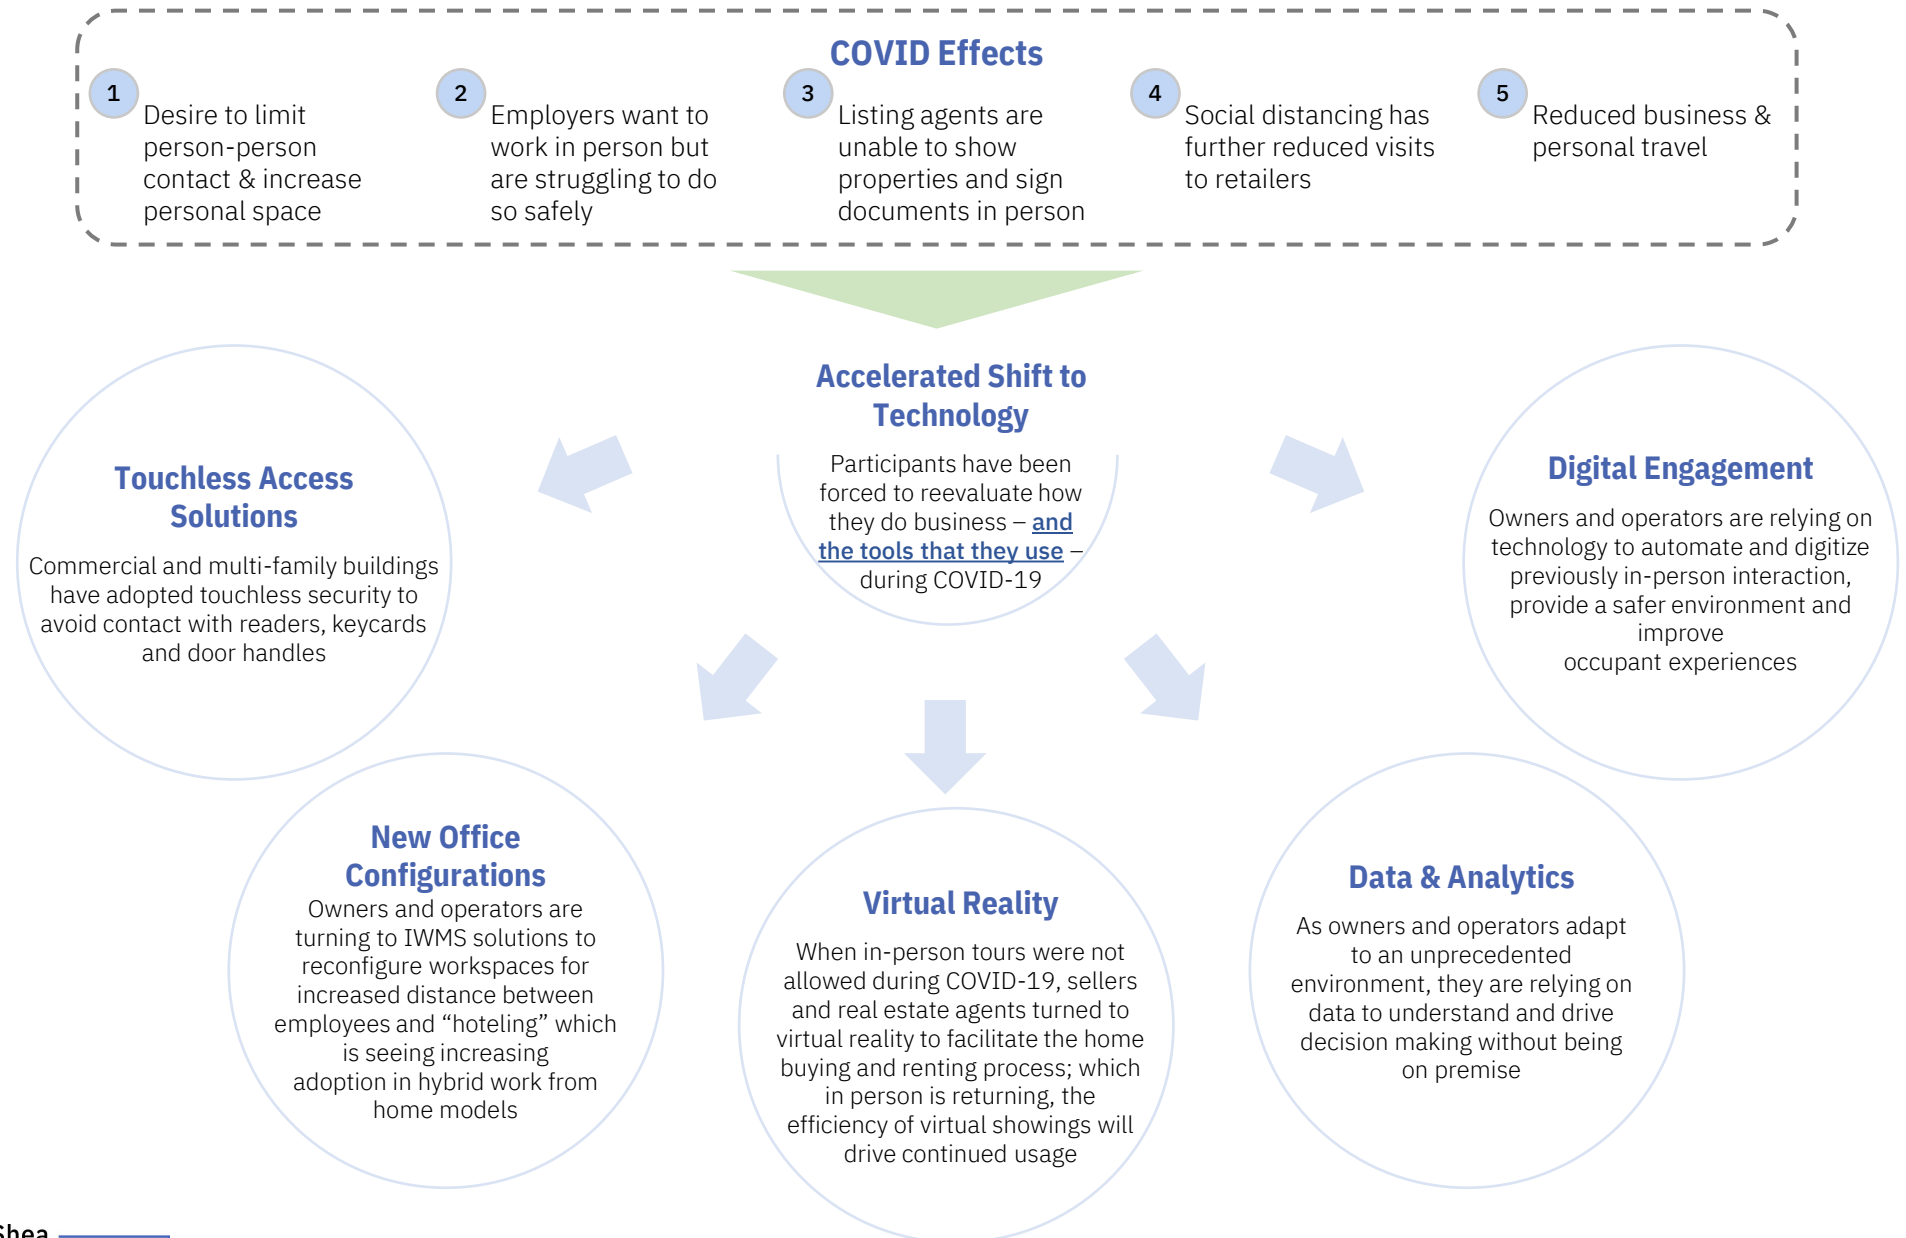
COVID Effects

1 Desire to limit person-person contact & increase personal space

2 Employers want to work in person but are struggling to do so safely

3 Listing agents are unable to show properties and sign documents in person

4 Social distancing has further reduced visits to retailers

5 Reduced business & personal travel

Accelerated Shift to Technology

Participants have been forced to reevaluate how they do business – and the tools that they use – during COVID-19

Touchless Access Solutions

Commercial and multi-family buildings have adopted touchless security to avoid contact with readers, keycards and door handles

Digital Engagement

Owners and operators are relying on technology to automate and digitize previously in-person interaction, provide a safer environment and improve occupant experiences

New Office Configurations

Owners and operators are turning to IWMS solutions to reconfigure workspaces for increased distance between employees and "hoteling" which is seeing increasing adoption in hybrid work from home models

Virtual Reality

When in-person tours were not allowed during COVID-19, sellers and real estate agents turned to virtual reality to facilitate the home buying and renting process; which in person is returning, the efficiency of virtual showings will drive continued usage

Data & Analytics

As owners and operators adapt to an unprecedented environment, they are relying on data to understand and drive decision making without being on premise

Shea